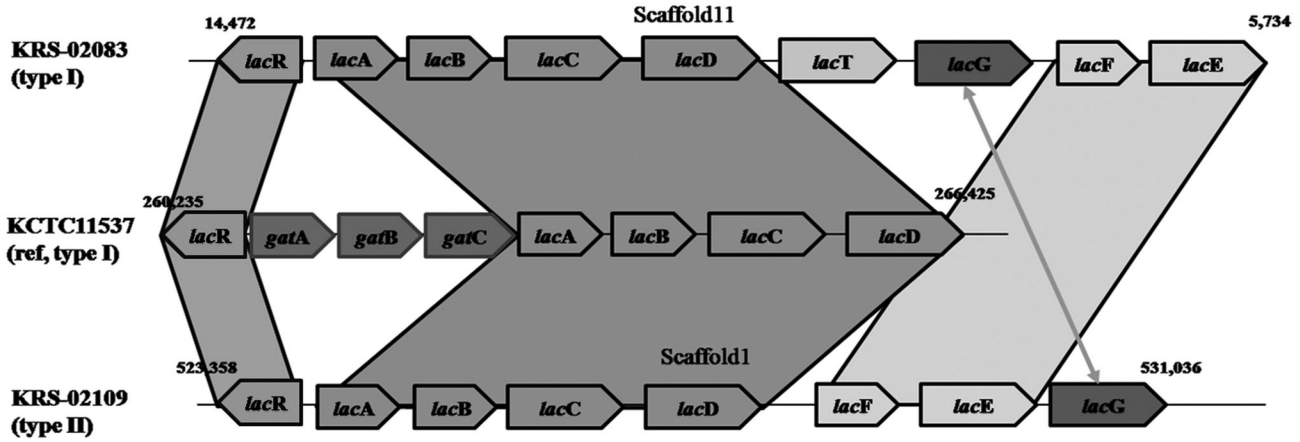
Scaffold11

KRS-02083 (type I)

14,472

lacR lacA lacB lacC lacD lacT lacG lacF lacE

5,734

KCTC11537 (ref, type I)

260,235

lacR gatA gatB gatC lacA lacB lacC lacD

266,425

Scaffold1

KRS-02109 (type II)

523,358

lacR lacA lacB lacC lacD lacF lacE lacG

531,036